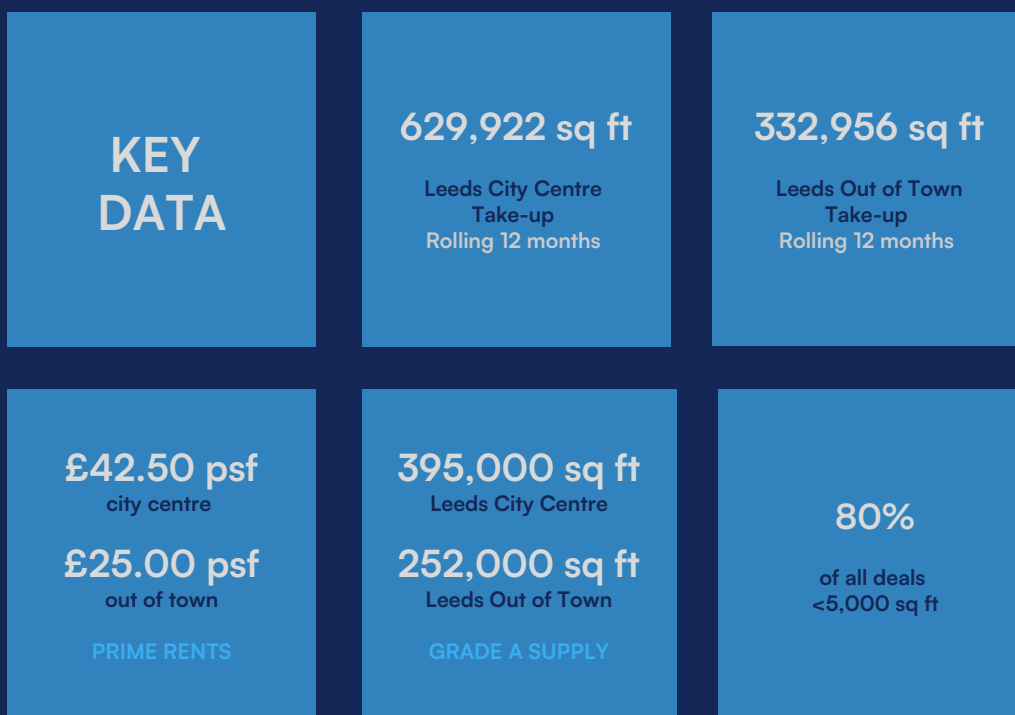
KEY DATA

629,922 sq ft

Leeds City Centre Take-up Rolling 12 months

332,956 sq ft

Leeds Out of Town Take-up Rolling 12 months

£42.50 psf
city centre

£25.00 psf
out of town

PRIME RENTS

395,000 sq ft
Leeds City Centre

252,000 sq ft
Leeds Out of Town

GRADE A SUPPLY

80%

of all deals <5,000 sq ft